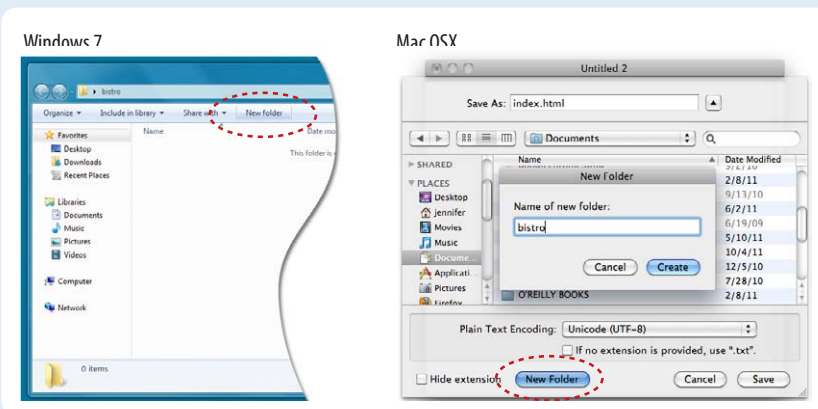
Windows 7

bistro

Organize ▾ Include in library ▾ Share with ▾ New folder

Name

Date mo

This folder is

Favorites

Desktop

Downloads

Recent Places

Libraries

Documents

Music

Pictures

Videos

Computer

Network

0 items

Mac OSX

Untitled 2

Save As: index.html

Documents

SHARED

PLACES

Desktop

jennifer

Movies

Music

Docume...

Applicati...

Pictures

Name

Date Modified

2/8/11

9/13/10

6/2/11

6/19/09

5/10/11

10/4/11

12/5/10

7/28/10

2/8/11

O'REILLY BOOKS

New Folder

Name of new folder:

bistro

Cancel

Create

Plain Text Encoding: Unicode (UTF-8)

If no extension is provided, use ".txt".

Hide extension

New Folder

Cancel

Save